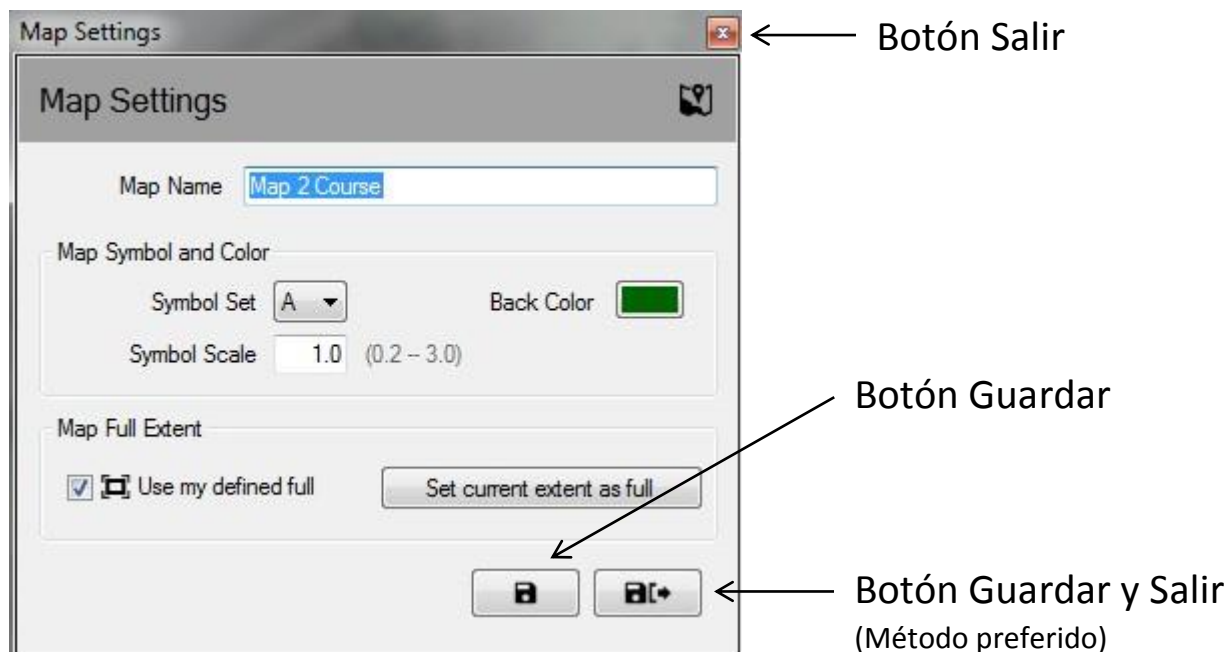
Map Settings

Botón Salir

Map Settings

Map Name Map 2 Course

Map Symbol and Color

Symbol Set A

Back Color

Symbol Scale 1.0 (0.2 -- 3.0)

Botón Guardar

Map Full Extent

Use my defined full

Set current extent as full

Botón Guardar y Salir
(Método preferido)